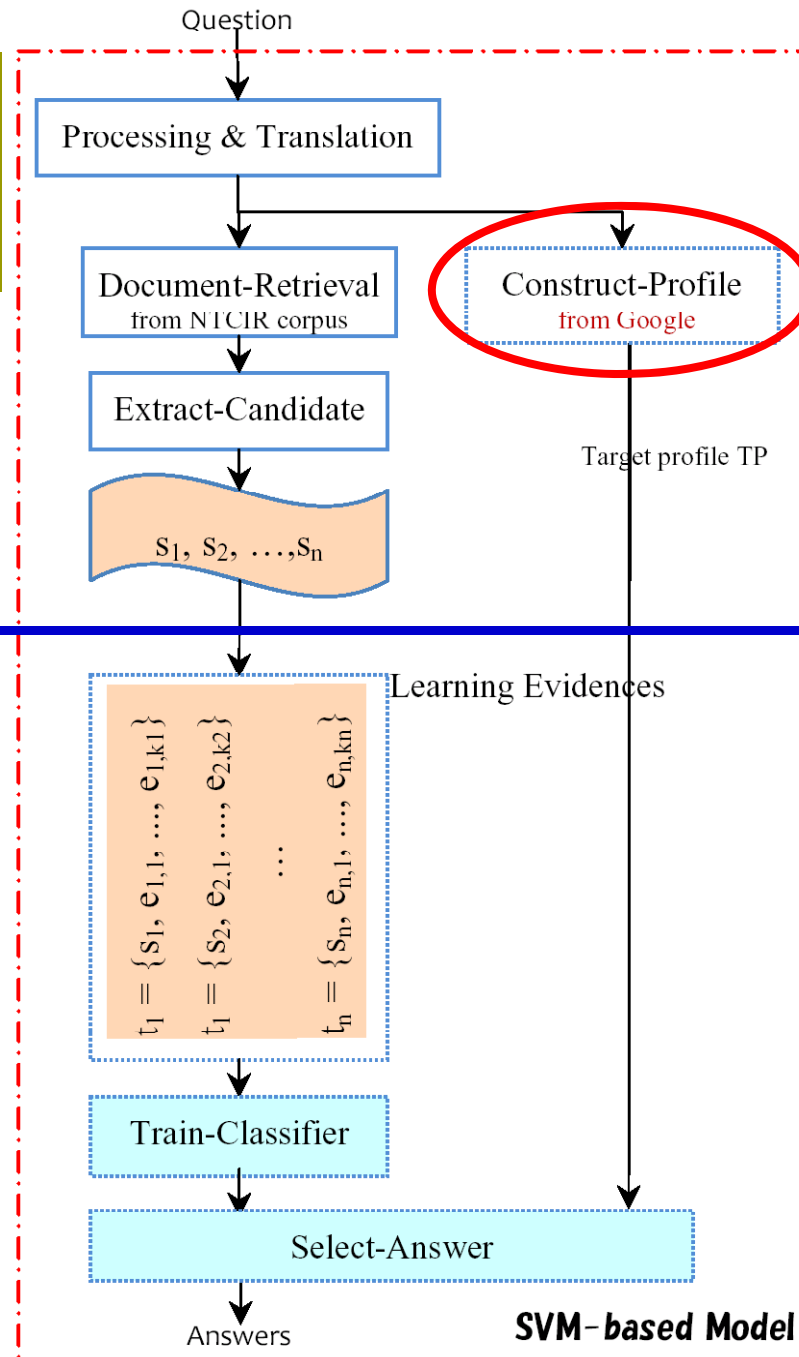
Question

Processing & Translation

Document-Retrieval
from NTCIR corpus

Construct-Profile
from Google

Extract-Candidate

Target profile TP

$s_1, s_2, \ldots, s_n$

Learning Evidences

$t_1 = \{s_1, e_{1,1}, \ldots, e_{1,k1}\}$

$t_1 = \{s_2, e_{2,1}, \ldots, e_{2,k2}\}$

$\ldots$

$t_n = \{s_n, e_{n,1}, \ldots, e_{n,kn}\}$

Train-Classifier

Select-Answer

Answers

SVM-based Model